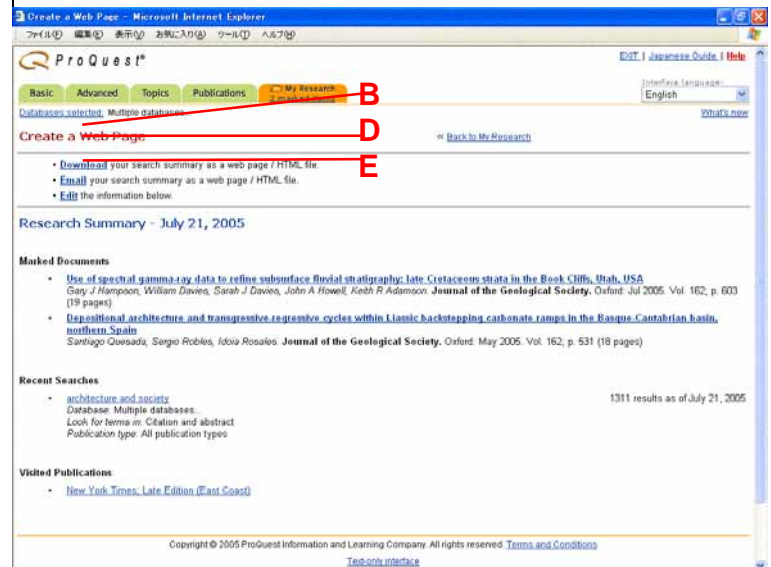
Create a Web Page - Microsoft Internet Explorer

ファイル(F) 編集(E) 表示(V) お気に入り(A) ツール(T) ヘルプ(H)

ProQuest®

EXIT | Japanese Guide | Help

Basic | Advanced | Topics | Publications | My Research 2 marked items

Interface language: English

Databases selected: Multiple databases...

What's new

B

D

E

Create a Web Page

« Back to My Research

• Download your search summary as a web page / HTML file.
• Email your search summary as a web page / HTML file.
• Edit the information below.

Research Summary - July 21, 2005

Marked Documents

• Use of spectral gamma-ray data to refine subsurface fluvial stratigraphy: late Cretaceous strata in the Book Cliffs, Utah, USA
Gary J Hampson, William Davies, Sarah J Davies, John A Howell, Keith R Adamson. Journal of the Geological Society. Oxford: Jul 2005. Vol. 162, p. 603 (19 pages)

• Depositional architecture and transgressive-regressive cycles within Liassic backstepping carbonate ramps in the Basque-Cantabrian basin, northern Spain
Santiago Quesada, Sergio Robles, Idoia Rosales. Journal of the Geological Society. Oxford: May 2005. Vol. 162, p. 531 (18 pages)

Recent Searches

• architecture and society
Database: Multiple databases...
Look for terms in: Citation and abstract
Publication type: All publication types

1311 results as of July 21, 2005

Visited Publications

• New York Times, Late Edition (East Coast)

Copyright © 2005 ProQuest Information and Learning Company. All rights reserved. Terms and Conditions

Text-only interface